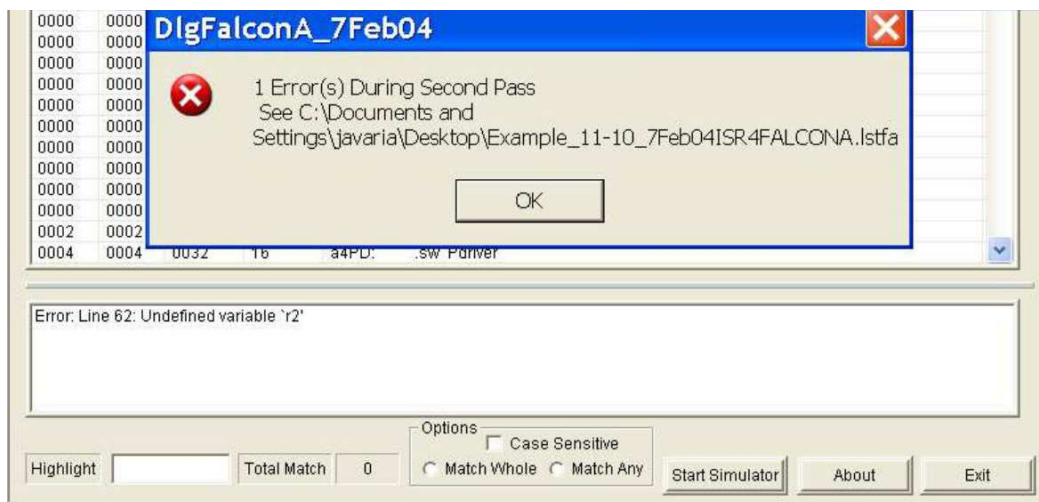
| 0000 | 0000 |
|---|---|
| 0000 | 0000 |
| 0000 | 0000 |
| 0000 | 0000 |
| 0000 | 0000 |
| 0000 | 0000 |
| 0000 | 0000 |
| 0000 | 0000 |
| 0000 | 0000 |
| 0000 | 0000 |
| 0002 | 0002 |
| 0004 | 0004 | 0032 | 16 | a4PD: | .sw Pdriver |

DlgFalconA_7Feb04

1 Error(s) During Second Pass
See C:\Documents and Settings\javaria\Desktop\Example_11-10_7Feb04ISR4FALCONA.lstfa

OK

Error: Line 62: Undefined variable `r2'

Options
Case Sensitive
Match Whole Match Any

Highlight Total Match 0

Start Simulator About Exit